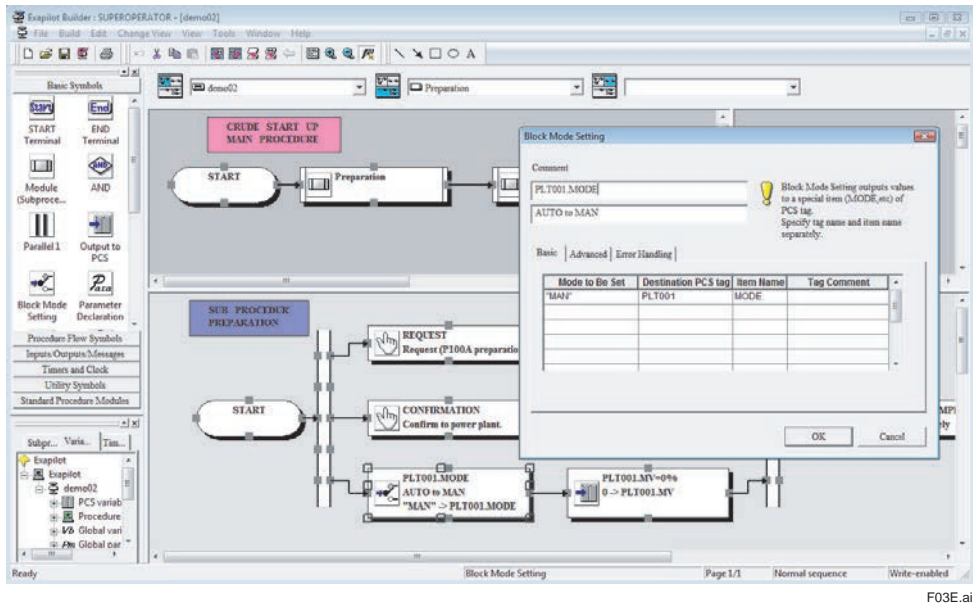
Exapilot Builder : SUPEROPERATOR - [demo02]

File Build Edit Change View View Tools Window Help

Basic Symbols

START Terminal

END Terminal

Module (Subproce...

AND

Parallel 1

Output to PCS

Block Mode Setting

Parameter Declaration

Procedure Flow Symbols

Inputs/Outputs/Messages

Timers and Clock

Utility Symbols

Standard Procedure Modules

Subpr... Varia... Tim...

Exapilot

Exapilot

demo02

PCS variab

Procedure

Global vari

Global par

demo02

Preparation

CRUDE START UP MAIN PROCEDURE

START

Preparation

SUB PROCEDURE PREPARATION

START

REQUEST Request (P100A preparatio

CONFIRMATION Confirm to power plant.

PLT001.MODE AUTO to MAN "MAN" -> PLT001.MODE

PLT001.MV=0% 0 -> PLT001.MV

Block Mode Setting

Comment

PLT001.MODE

AUTO to MAN

Block Mode Setting outputs values to a special item (MODE,etc) of PCS tag. Specify tag name and item name separately.

Basic | Advanced | Error Handling

| Mode to Be Set | Destination PCS tag | Item Name | Tag Comment |
|---|---|---|---|
| "MAN" | PLT001 | MODE | |
| | | | |
| | | | |
| | | | |
| | | | |
| | | | |

OK

Cancel

Ready

Block Mode Setting

Page 1/1

Normal sequence

Write-enabled

F03E.ai